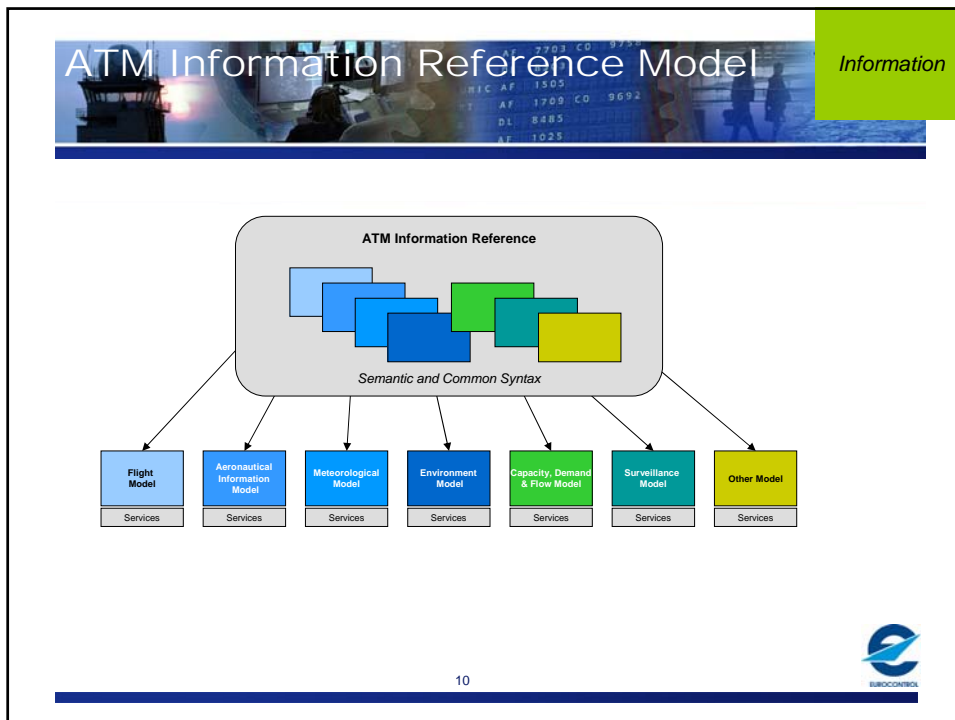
ATM Information Reference Model

Information

ATM Information Reference

Semantic and Common Syntax

Flight Model

Services

Aeronautical Information Model

Services

Meteorological Model

Services

Environment Model

Services

Capacity, Demand & Flow Model

Services

Surveillance Model

Services

Other Model

Services

10

EUROCONTROL